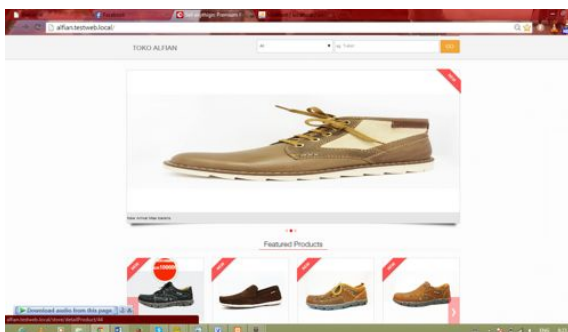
alfian.testweb.local/

TORO ALFIAN

All

Cari

New

New Arrival Nike Sneakers

Featured Products

New

New

New

New

Rp.150000

Download audio from this page

alfian.testweb.local/store/detailProduct/46